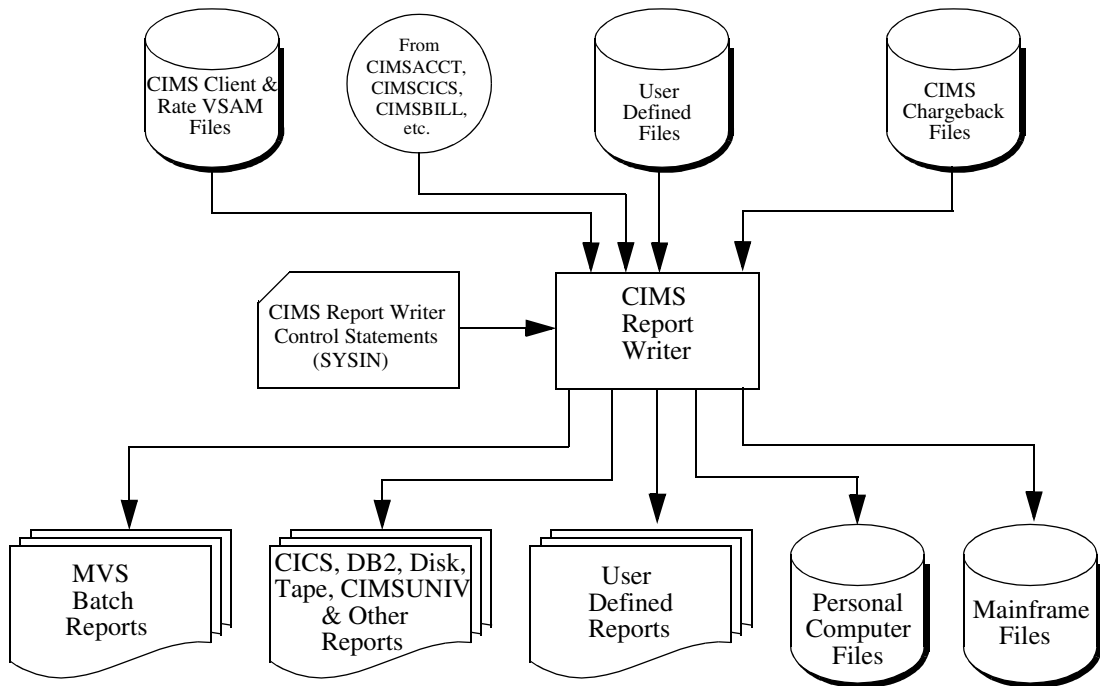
CIMS Client & Rate VSAM Files

From CIMSACCT, CIMSCICS, CIMSBILL, etc.

User Defined Files

CIMS Chargeback Files

CIMS Report Writer Control Statements (SYSIN)

CIMS Report Writer

MVS Batch Reports

CICS, DB2, Disk, Tape, CIMSUNIV & Other Reports

User Defined Reports

Personal Computer Files

Mainframe Files